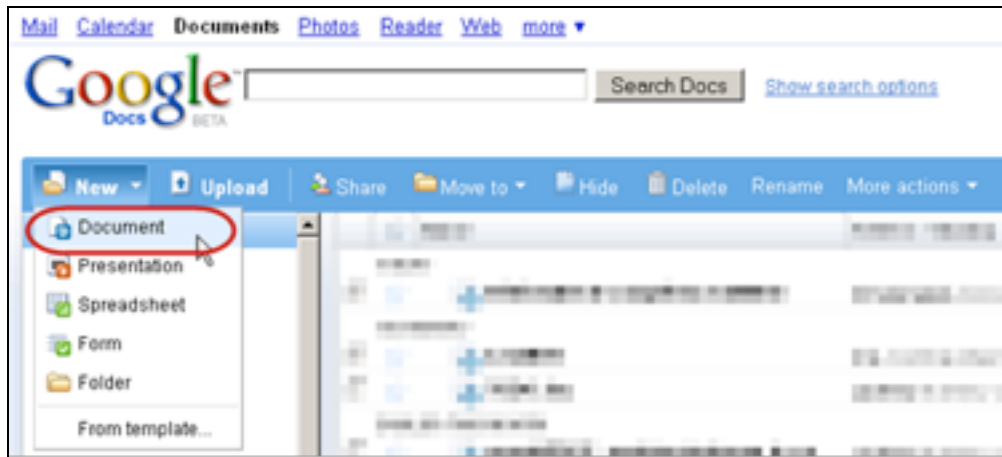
Mail Calendar Documents Photos Reader Web more ▾

Google Docs BETA

Search Docs

Show search options

New ▾ Upload Share Move to ▾ Hide Delete Rename More actions ▾

Document
Presentation
Spreadsheet
Form
Folder
From template...